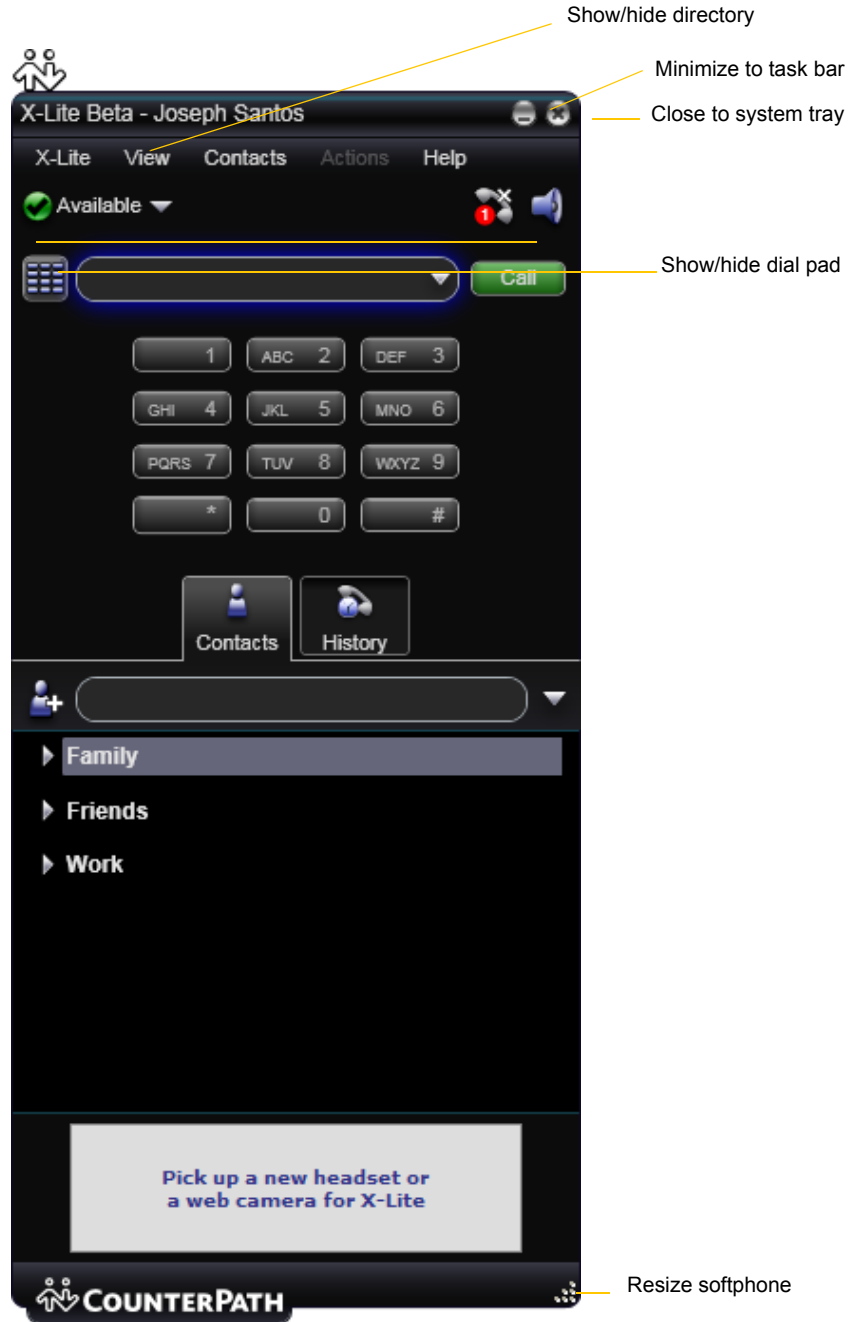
Show/hide directory

Minimize to task bar

X-Lite Beta - Joseph Santos

Close to system tray

X-Lite View Contacts Actions Help

Available

1

Show/hide dial pad

Call

1 ABC 2 DEF 3
GHI 4 JKL 5 MNO 6
PQRS 7 TUV 8 WXYZ 9
* 0 #

Contacts History

Family

Friends

Work

Pick up a new headset or a web camera for X-Lite

COUNTERPATH

Resize softphone